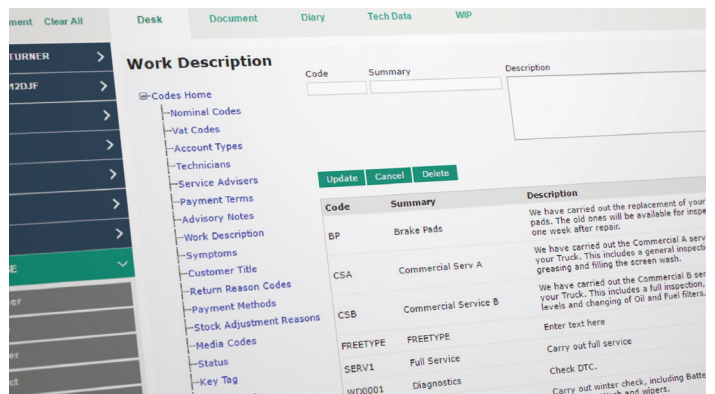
ment Clear All

Desk Document Diary Tech Data WIP

TURNER
12DJF

Work Description

⊟-Codes Home
-Nominal Codes
-Vat Codes
-Account Types
-Technicians
-Service Advisers
-Payment Terms
-Advisory Notes
-Work Description
-Symptoms
-Customer Title
-Return Reason Codes
-Payment Methods
-Stock Adjustment Reasons
-Media Codes
-Status
-Key Tag

Code Summary Description

Update Cancel Delete

| Code | Summary | Description |
|---|---|---|
| BP | Brake Pads | We have carried out the replacement of your pads. The old ones will be available for inspe one week after repair. |
| CSA | Commercial Serv A | We have carried out the Commercial A serv your Truck. This includes a general inspecti greasing and filling the screen wash. |
| CSB | Commercial Service B | We have carried out the Commercial B ser your Truck. This includes a full inspection, levels and changing of Oil and Fuel filters. |
| FREETYPE | FREETYPE | Enter text here |
| SERV1 | Full Service | Carry out full service |
| WD0001 | Diagnostics | Check DTC. |
| | | Carry out winter check, including Batte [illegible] and wipers. |